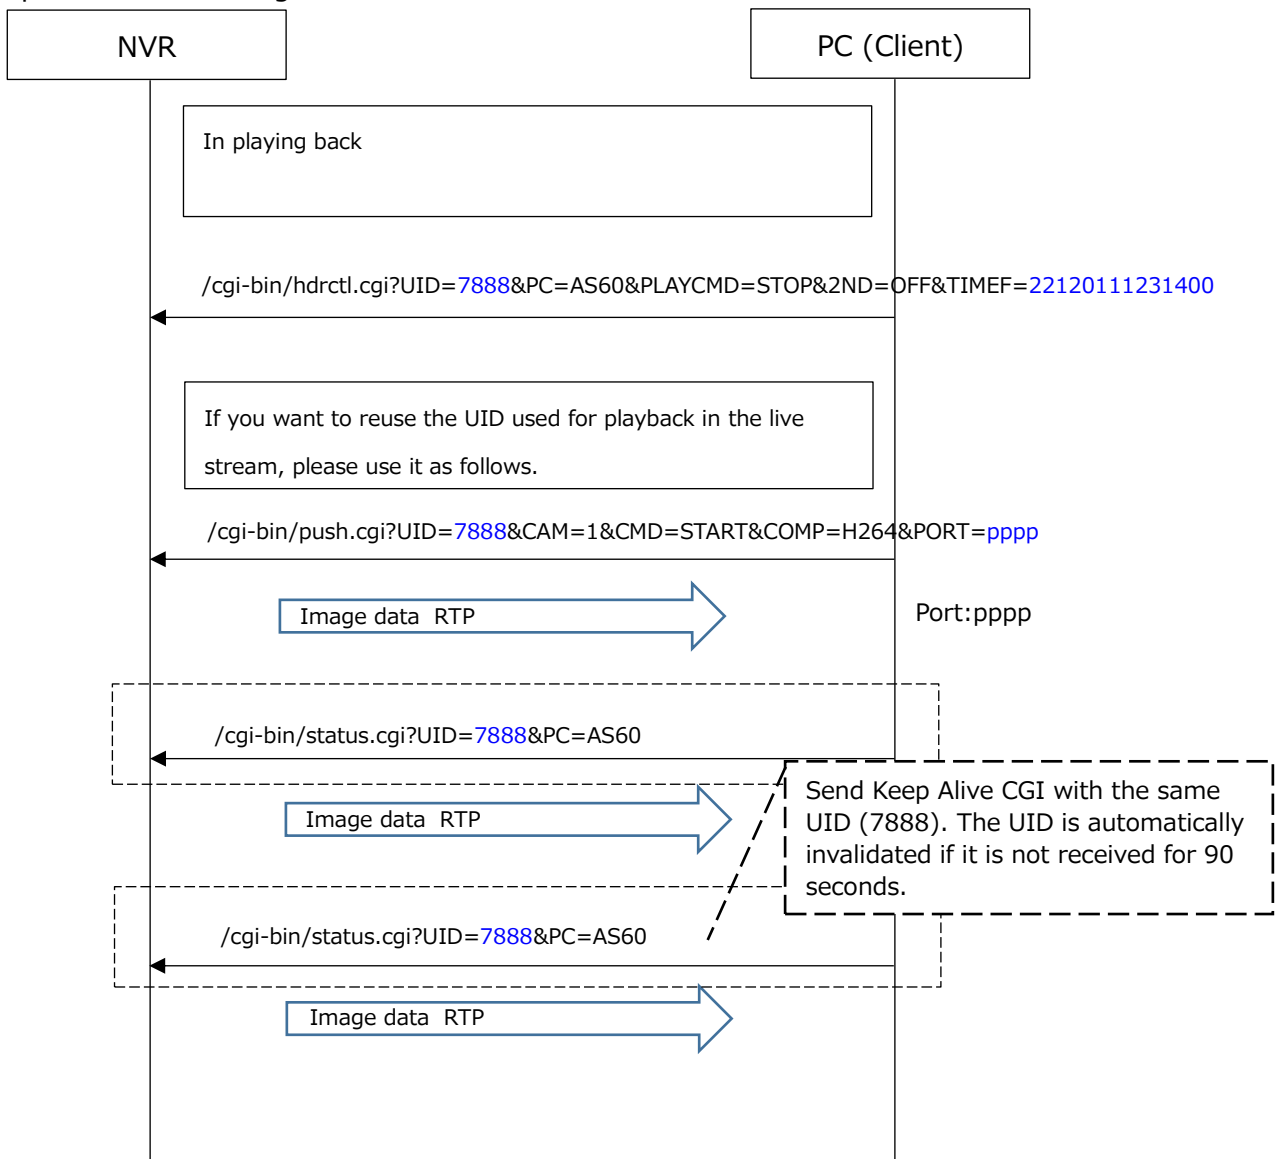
NVR

PC (Client)

In playing back

/cgi-bin/hdrctl.cgi?UID=7888&PC=AS60&PLAYCMD=STOP&2ND=OFF&TIMEF=22120111231400

If you want to reuse the UID used for playback in the live stream, please use it as follows.

/cgi-bin/push.cgi?UID=7888&CAM=1&CMD=START&COMP=H264&PORT=pppp

Image data RTP

Port:pppp

/cgi-bin/status.cgi?UID=7888&PC=AS60

Image data RTP

Send Keep Alive CGI with the same UID (7888). The UID is automatically invalidated if it is not received for 90 seconds.

/cgi-bin/status.cgi?UID=7888&PC=AS60

Image data RTP